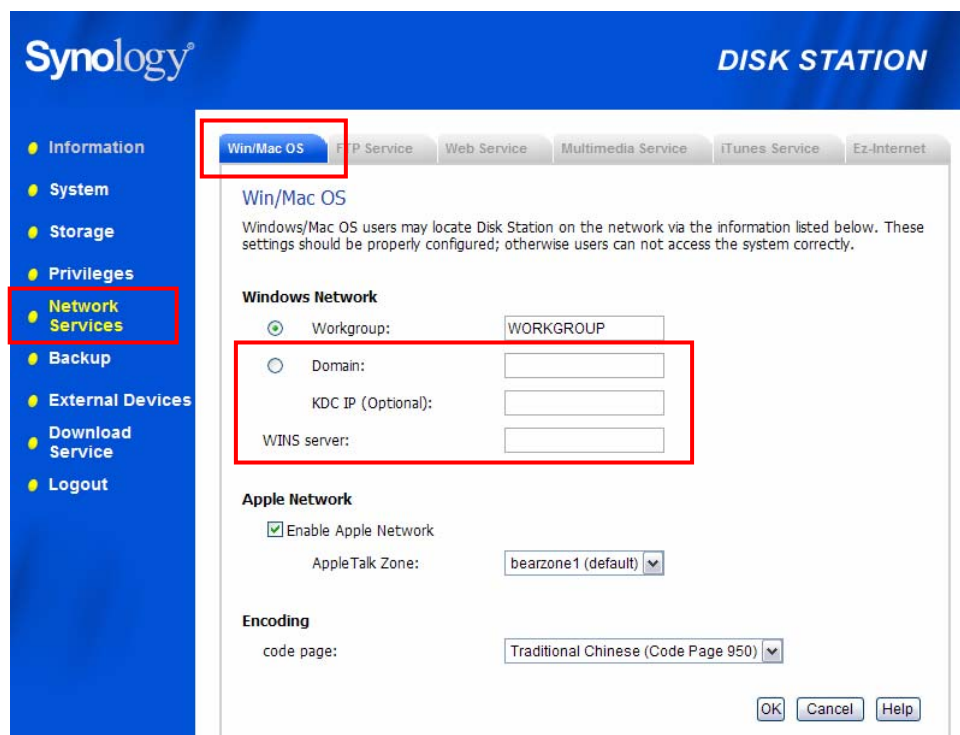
Synology®

DISK STATION

Information

System

Storage

Privileges

Network Services

Backup

External Devices

Download Service

Logout

Win/Mac OS | FTP Service | Web Service | Multimedia Service | iTunes Service | Ez-Internet

Win/Mac OS

Windows/Mac OS users may locate Disk Station on the network via the information listed below. These settings should be properly configured; otherwise users can not access the system correctly.

Windows Network

Workgroup: WORKGROUP

Domain:

KDC IP (Optional):

WINS server:

Apple Network

Enable Apple Network

AppleTalk Zone: bearzone1 (default)

Encoding

code page: Traditional Chinese (Code Page 950)

OK Cancel Help